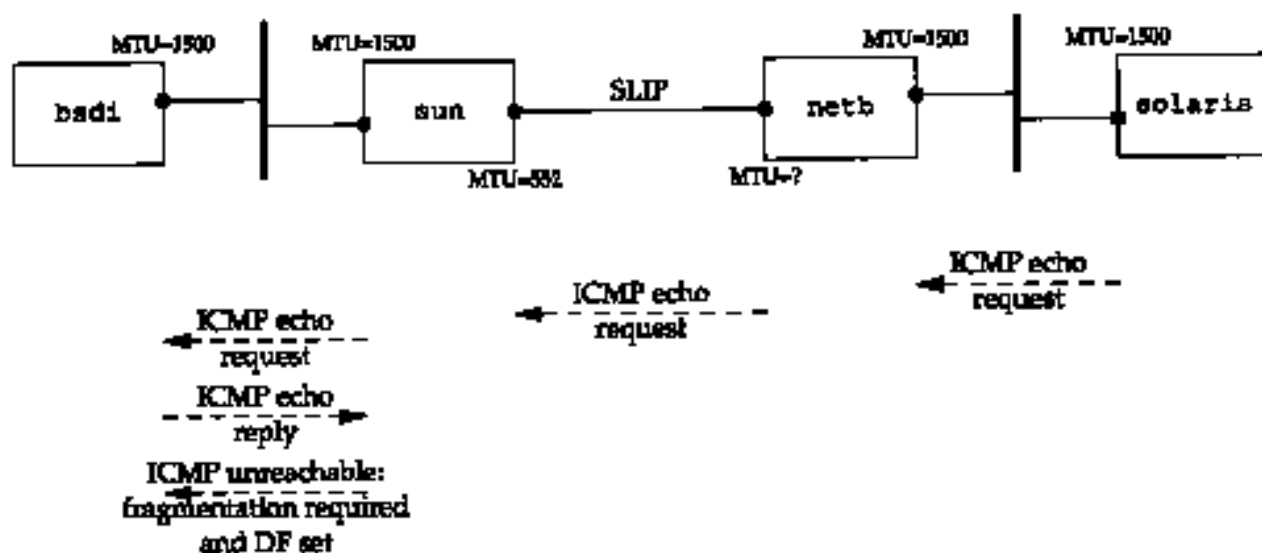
MTU=1500

bsdi

MTU=1500

sun

MTU=552

SLIP

MTU=1500

netb

MTU=?

MTU=1500

solaris

ICMP echo request

ICMP echo request

ICMP echo request

ICMP echo reply

ICMP unreachable: fragmentation required and DF set